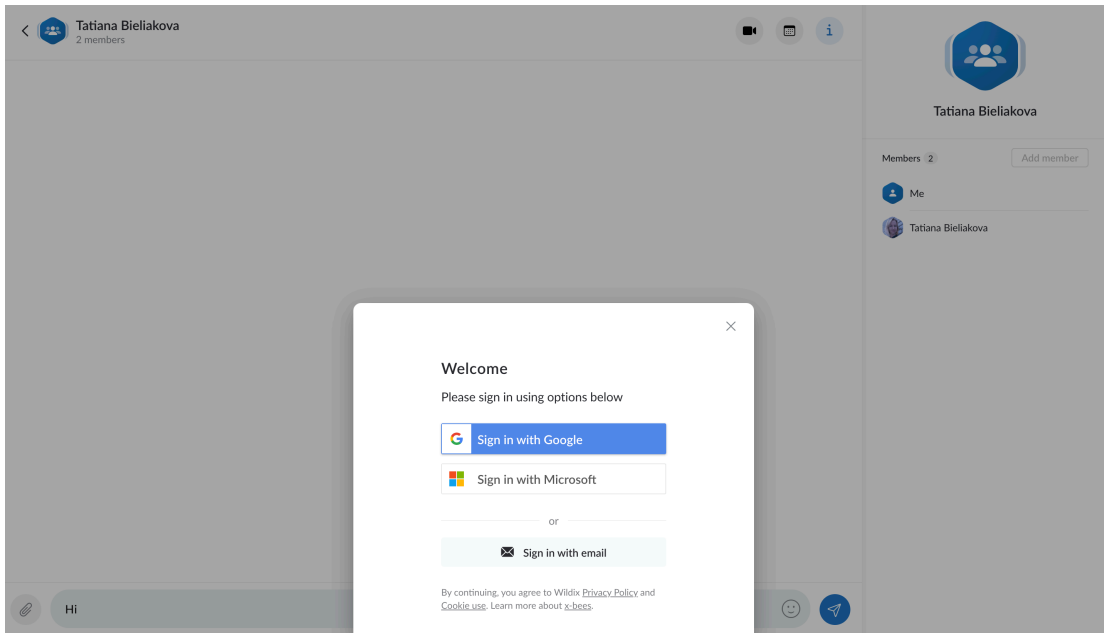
Tatiana Bieliakova
2 members

Tatiana Bieliakova

Members 2
Add member

Me

Tatiana Bieliakova

Welcome

Please sign in using options below

Sign in with Google

Sign in with Microsoft

or

Sign in with email

By continuing, you agree to Wildix Privacy Policy and Cookie use. Learn more about x-bees.

Hi